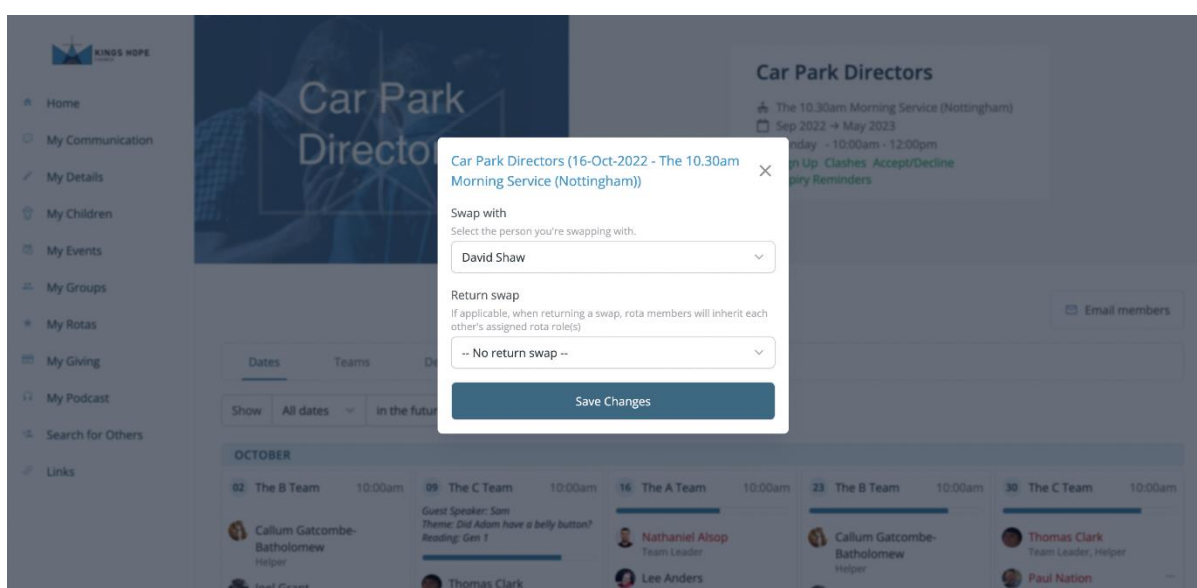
KINGS HOPE

Home
My Communication
My Details
My Children
My Events
My Groups
My Rotas
My Giving
My Podcast
Search for Others
Links

Car Park Directo

Car Park Directors
The 10.30am Morning Service (Nottingham)
Sep 2022 → May 2023
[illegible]nday - 10:00am - 12:00pm
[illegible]n Up Clashes Accept/Decline
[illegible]piry Reminders

Car Park Directors (16-Oct-2022 - The 10.30am Morning Service (Nottingham))

Swap with
Select the person you're swapping with.
David Shaw

Return swap
If applicable, when returning a swap, rota members will inherit each other's assigned rota role(s)
-- No return swap --

Save Changes

Email members

Dates Teams De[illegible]

Show All dates in the futu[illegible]

OCTOBER

02 The B Team 10:00am
Callum Gatcombe-Batholomew
Helper
Joel Grant

09 The C Team 10:00am
Guest Speaker: Sam
Theme: Did Adam have a belly button?
Reading: Gen 1
Thomas Clark

16 The A Team 10:00am
Nathaniel Alsop
Team Leader
Lee Anders

23 The B Team 10:00am
Callum Gatcombe-Batholomew
Helper

30 The C Team 10:00am
Thomas Clark
Team Leader, Helper
Paul Nation